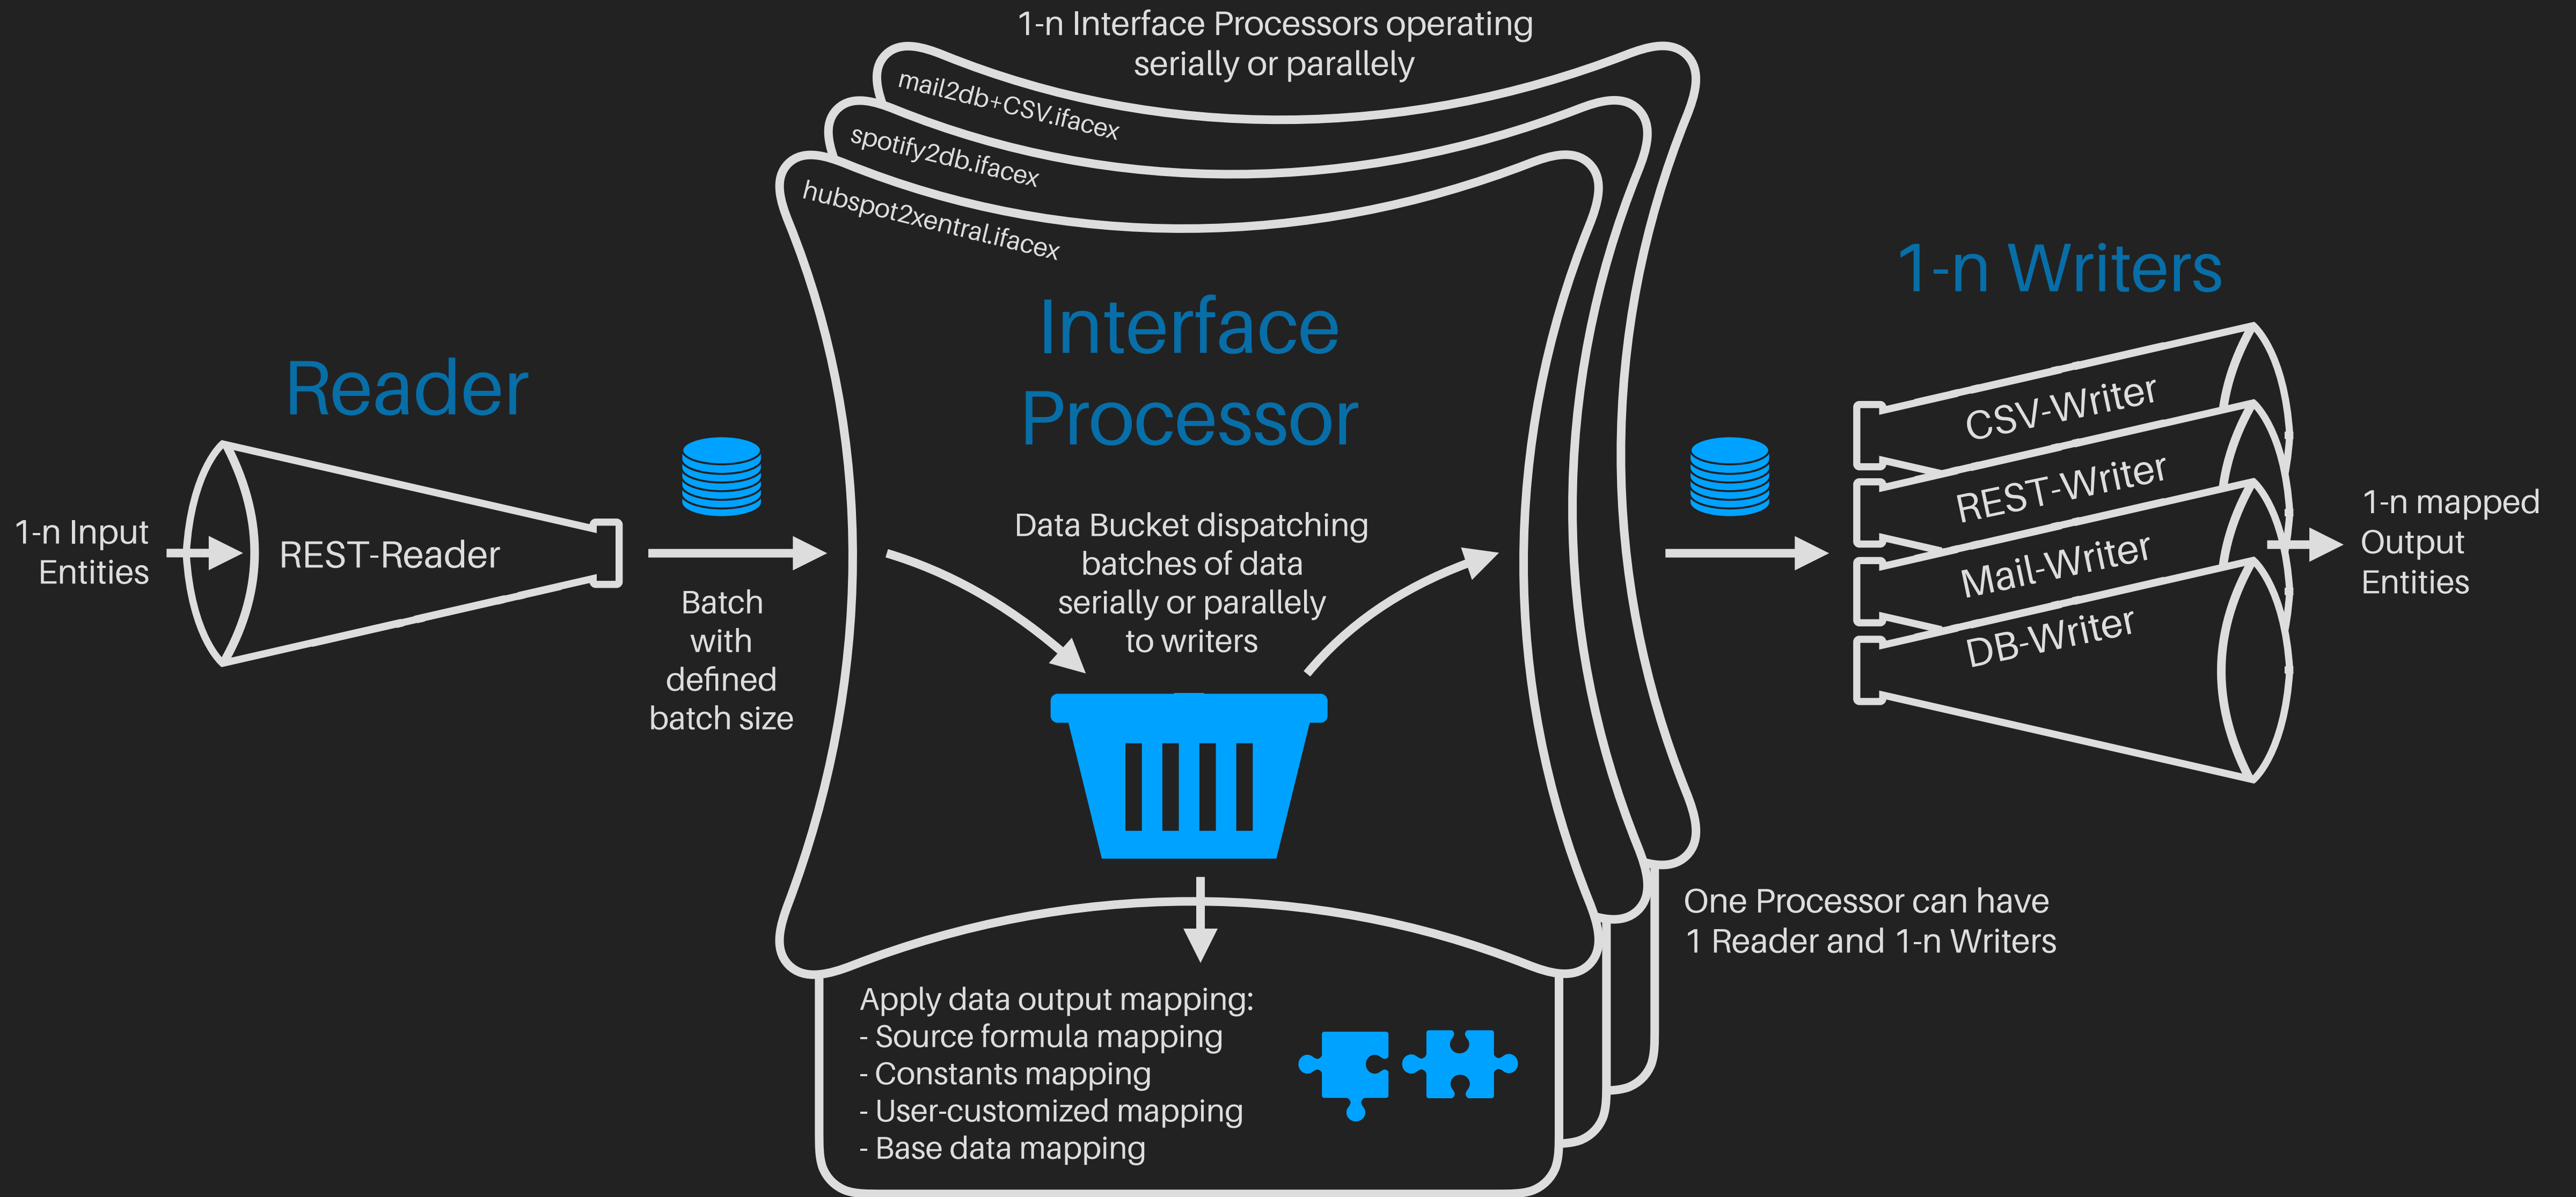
1-n Interface Processors operating serially or parallely

mail2db+CSV.ifacex

spotify2db.ifacex

hubspot2xentral.ifacex

Reader

1-n Input Entities

REST-Reader

Batch with defined batch size

Interface Processor

Data Bucket dispatching batches of data serially or parallely to writers

1-n Writers

CSV-Writer

REST-Writer

Mail-Writer

DB-Writer

1-n mapped Output Entities

One Processor can have 1 Reader and 1-n Writers

Apply data output mapping:
- Source formula mapping
- Constants mapping
- User-customized mapping
- Base data mapping